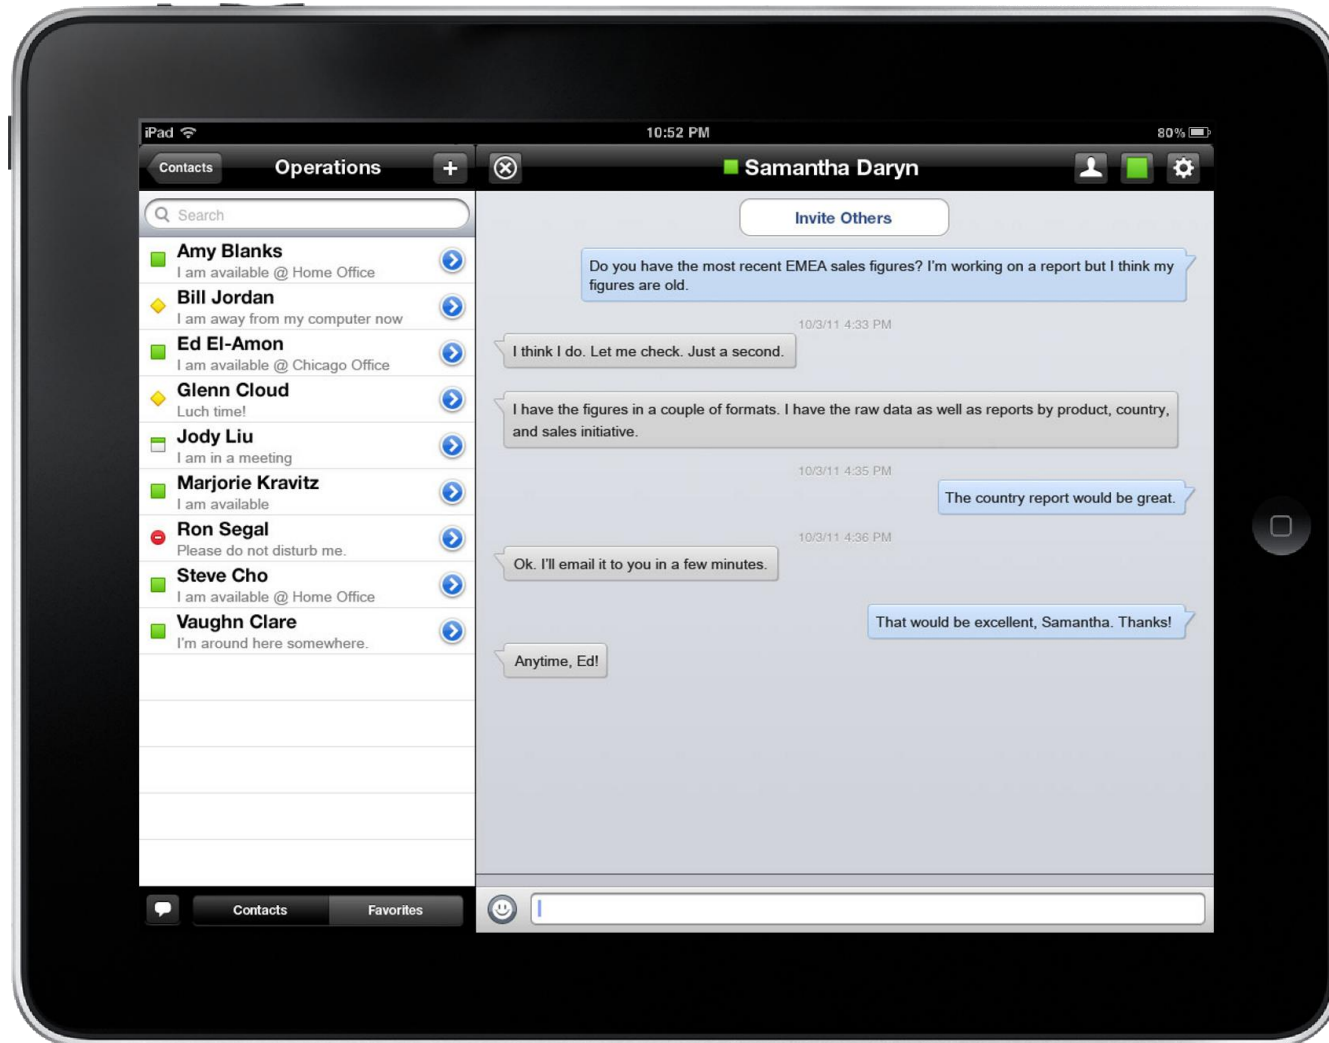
iPad 10:52 PM 80%

Contacts Operations +

Samantha Daryn

Search

Amy Blanks
I am available @ Home Office

Bill Jordan
I am away from my computer now

Ed El-Amon
I am available @ Chicago Office

Glenn Cloud
Luch time!

Jody Liu
I am in a meeting

Marjorie Kravitz
I am available

Ron Segal
Please do not disturb me.

Steve Cho
I am available @ Home Office

Vaughn Clare
I'm around here somewhere.

Invite Others

Do you have the most recent EMEA sales figures? I'm working on a report but I think my figures are old.

10/3/11 4:33 PM

I think I do. Let me check. Just a second.

I have the figures in a couple of formats. I have the raw data as well as reports by product, country, and sales initiative.

10/3/11 4:35 PM

The country report would be great.

10/3/11 4:36 PM

Ok. I'll email it to you in a few minutes.

That would be excellent, Samantha. Thanks!

Anytime, Ed!

Contacts Favorites